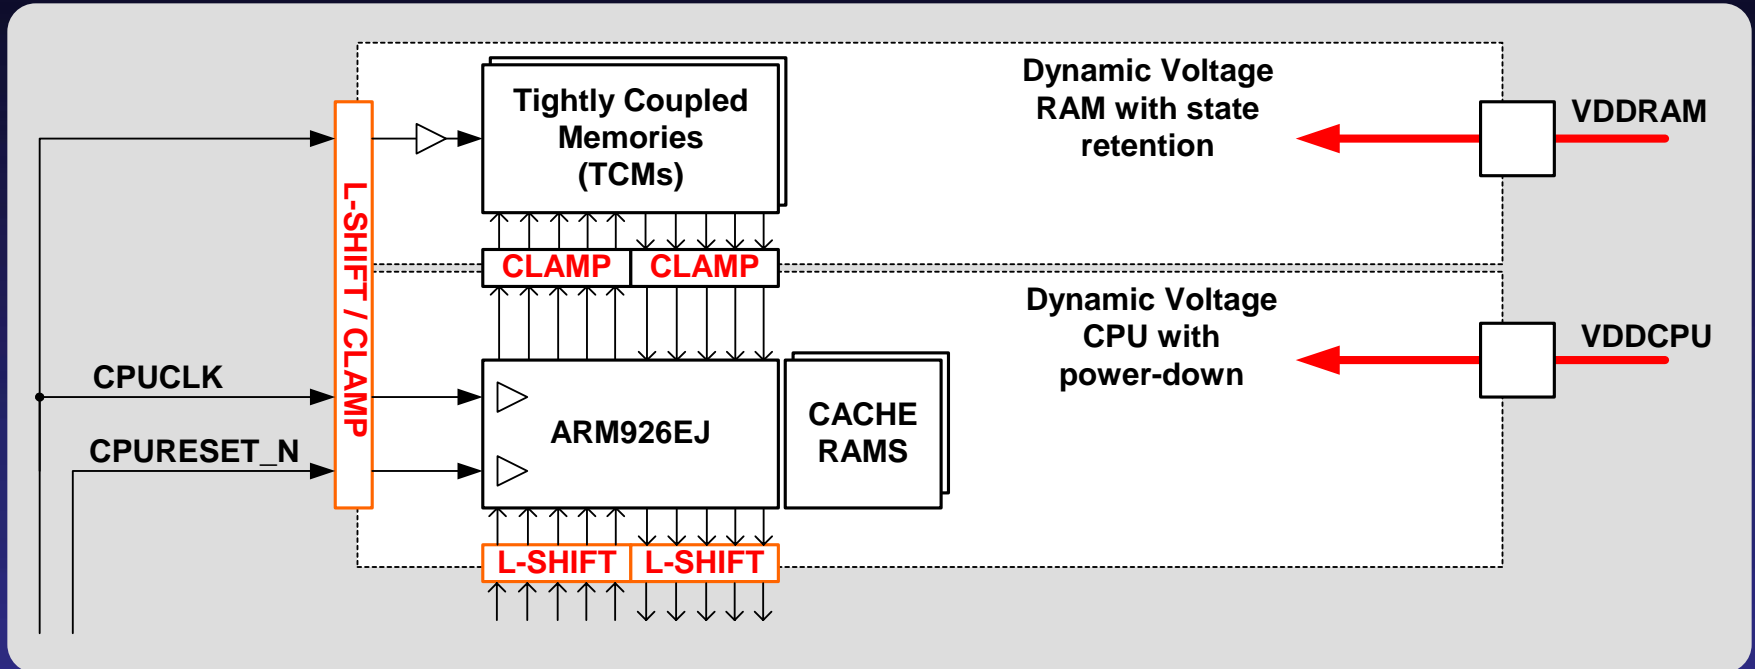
Tightly Coupled Memories (TCMs)

Dynamic Voltage RAM with state retention

VDDRAM

L-SHIFT / CLAMP

CLAMP CLAMP

Dynamic Voltage CPU with power-down

VDDCPU

CPUCLK

CPURESET_N

ARM926EJ

CACHE RAMS

L-SHIFT L-SHIFT